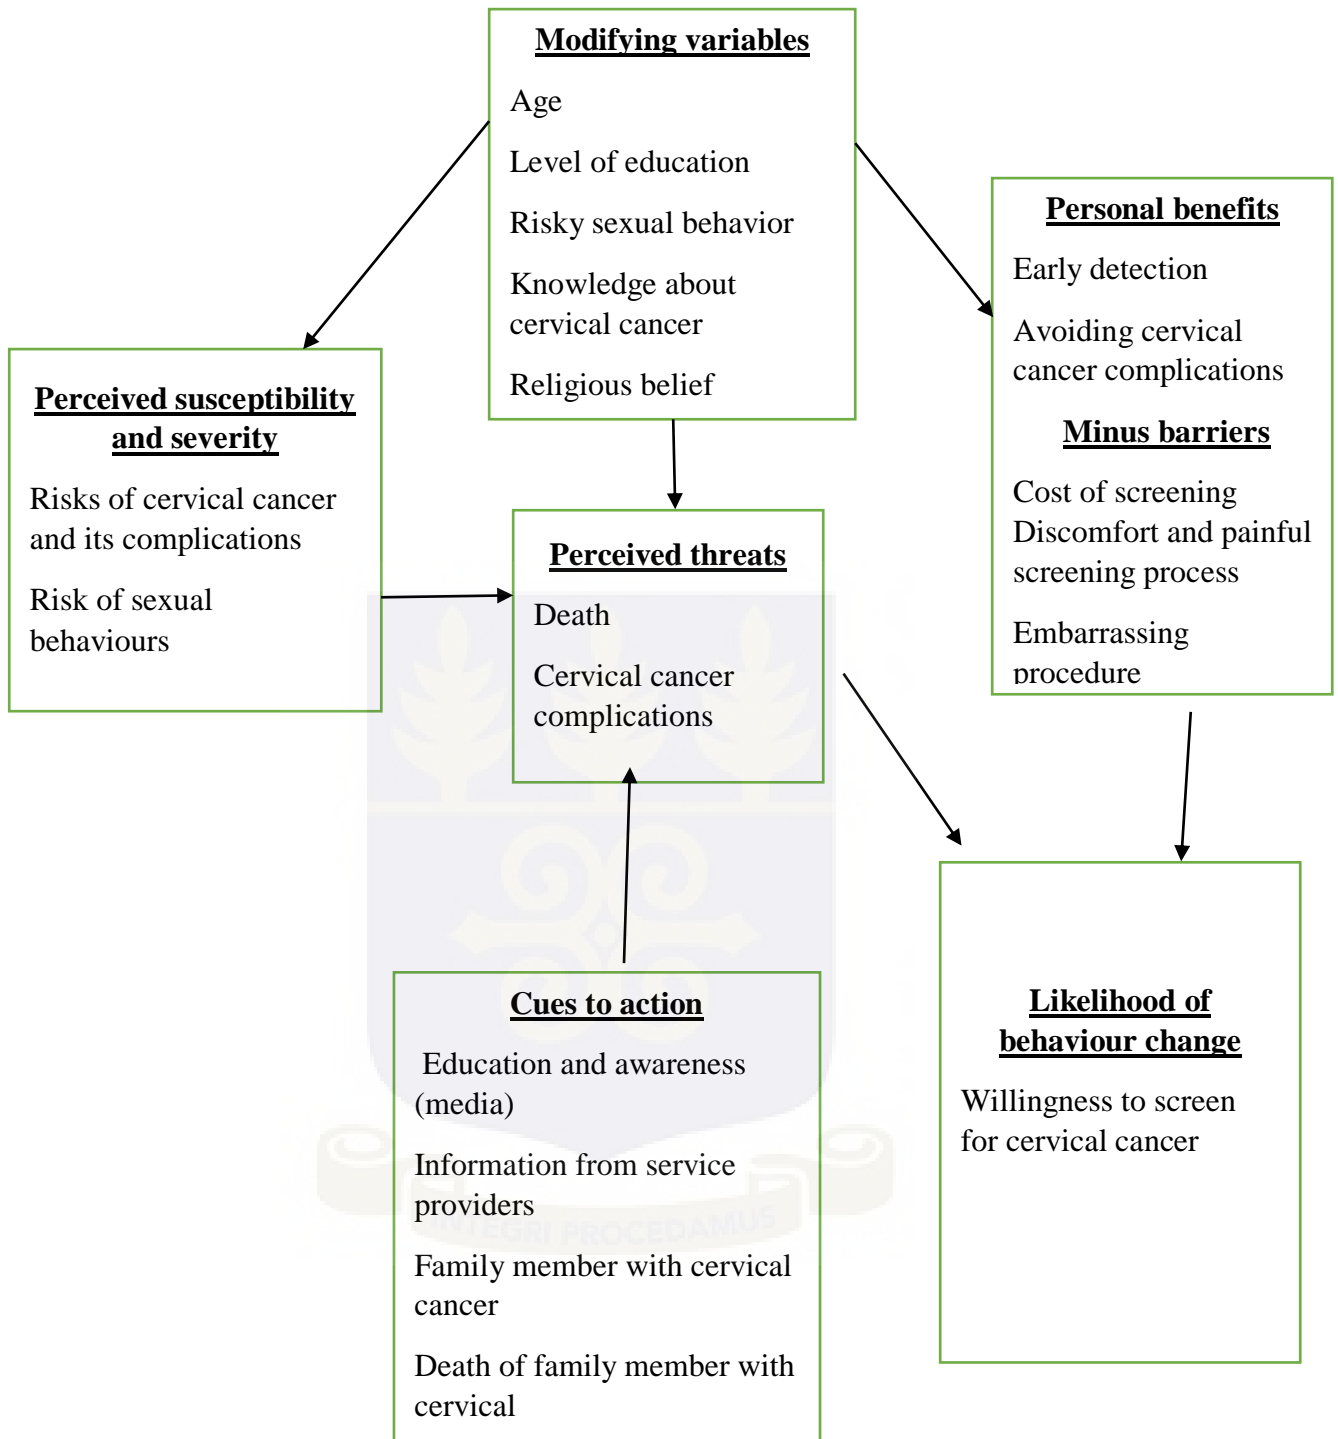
Modifying variables

Age

Level of education

Risky sexual behavior

Knowledge about cervical cancer

Religious belief

Perceived susceptibility and severity

Risks of cervical cancer and its complications

Risk of sexual behaviours

Personal benefits

Early detection

Avoiding cervical cancer complications

Minus barriers

Cost of screening
Discomfort and painful screening process

Embarrassing procedure

Perceived threats

Death

Cervical cancer complications

Cues to action

Education and awareness (media)

Information from service providers

Family member with cervical cancer

Death of family member with cervical

Likelihood of behaviour change

Willingness to screen for cervical cancer

INTEGRI PROCEDAMUS